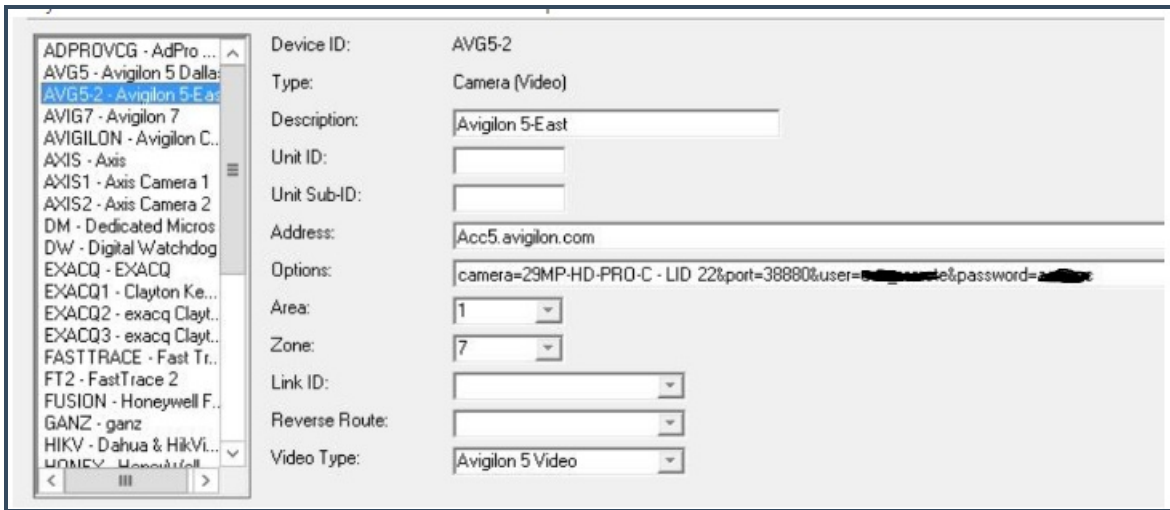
ADPROVCG - AdPro ...
AVG5 - Avigilon 5 Dalla
AVG5-2 - Avigilon 5-Eas
AVIG7 - Avigilon 7
AVIGILON - Avigilon C...
AXIS - Axis
AXIS1 - Axis Camera 1
AXIS2 - Axis Camera 2
DM - Dedicated Micros
DW - Digital Watchdog
EXACQ - EXACQ
EXACQ1 - Clayton Ke...
EXACQ2 - exacq Clayt...
EXACQ3 - exacq Clayt...
FASTTRACE - Fast Tr...
FT2 - FastTrace 2
FUSION - Honeywell F...
GANZ - ganz
HIKV - Dahua & HikVi...
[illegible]

Device ID: AVG5-2
Type: Camera (Video)
Description: Avigilon 5-East
Unit ID:
Unit Sub-ID:
Address: Acc5.avigilon.com
Options: camera=29MP-HD-PRO-C - LID 22&port=38880&user=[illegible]e&password=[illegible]
Area: 1
Zone: 7
Link ID:
Reverse Route:
Video Type: Avigilon 5 Video